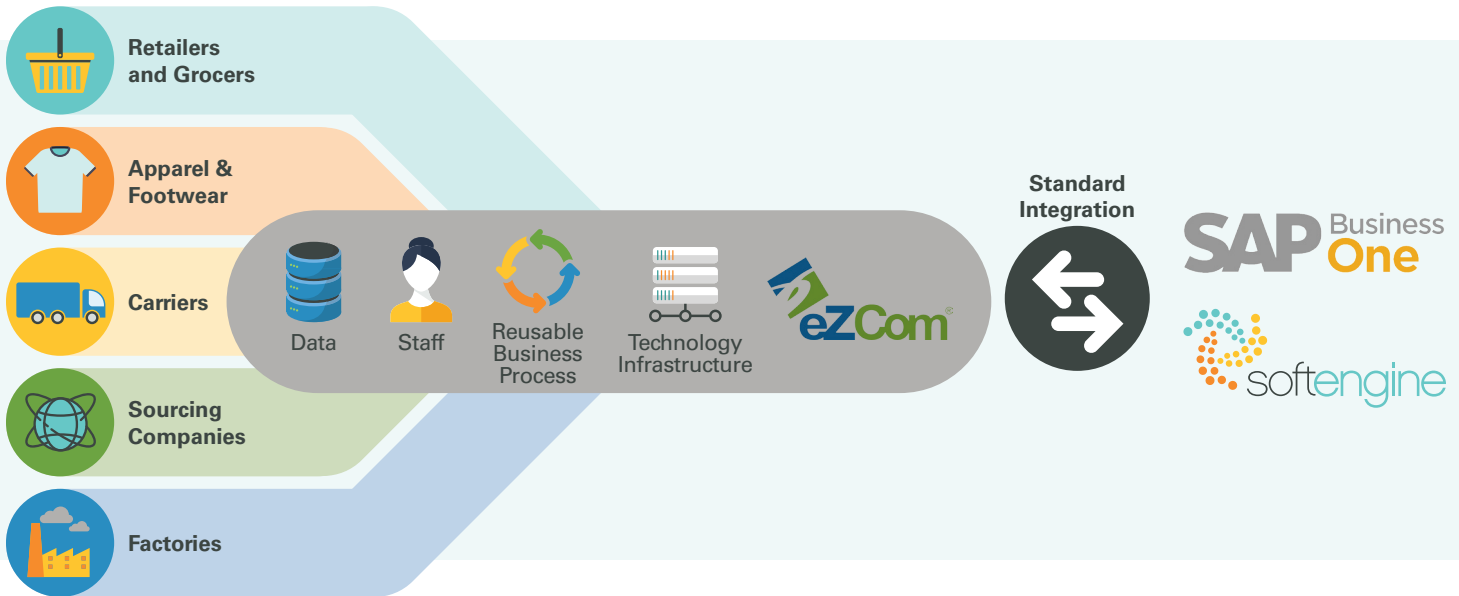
Retailers and Grocers

Apparel & Footwear

Carriers

Sourcing Companies

Factories

Data

Staff

Reusable Business Process

Technology Infrastructure

eZCom

Standard Integration

SAP Business One

softengine